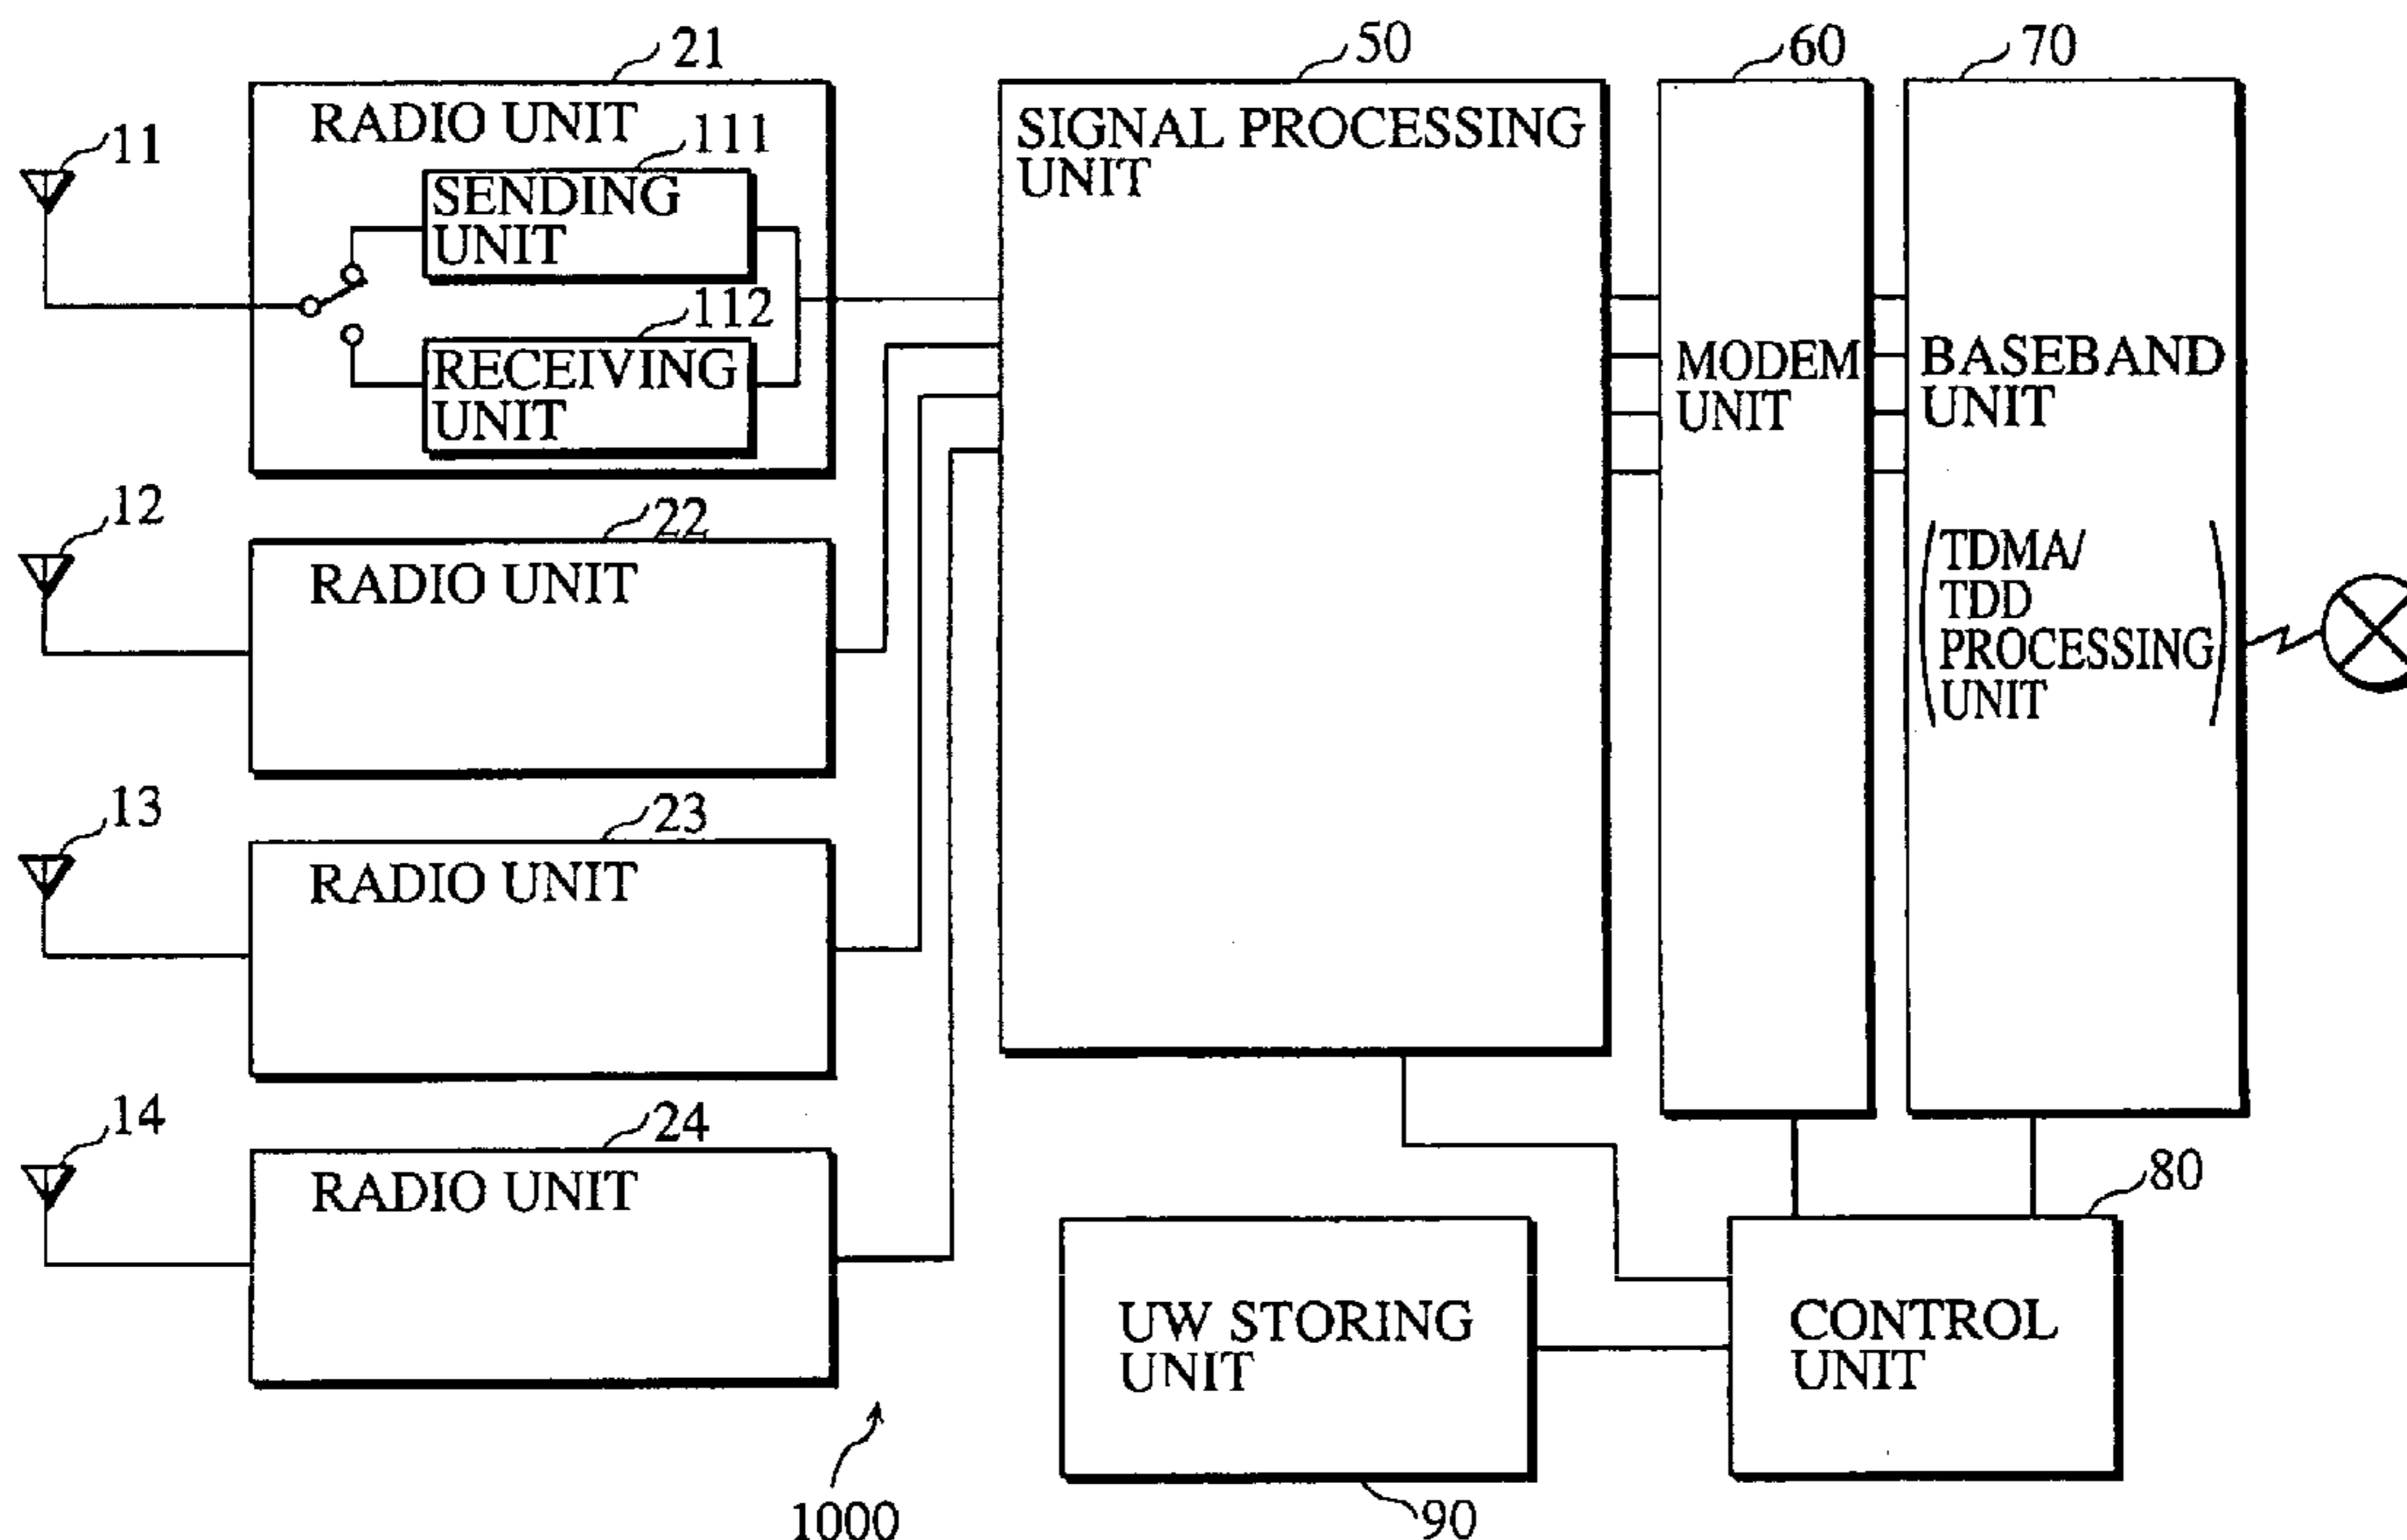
21
RADIO UNIT
111
11
SENDING UNIT
112
RECEIVING UNIT
50
SIGNAL PROCESSING UNIT
60
MODEM UNIT
70
BASEBAND UNIT
(TDMA/ TDD PROCESSING UNIT)
12
22
RADIO UNIT
13
23
RADIO UNIT
14
24
RADIO UNIT
80
UW STORING UNIT
CONTROL UNIT
1000
90